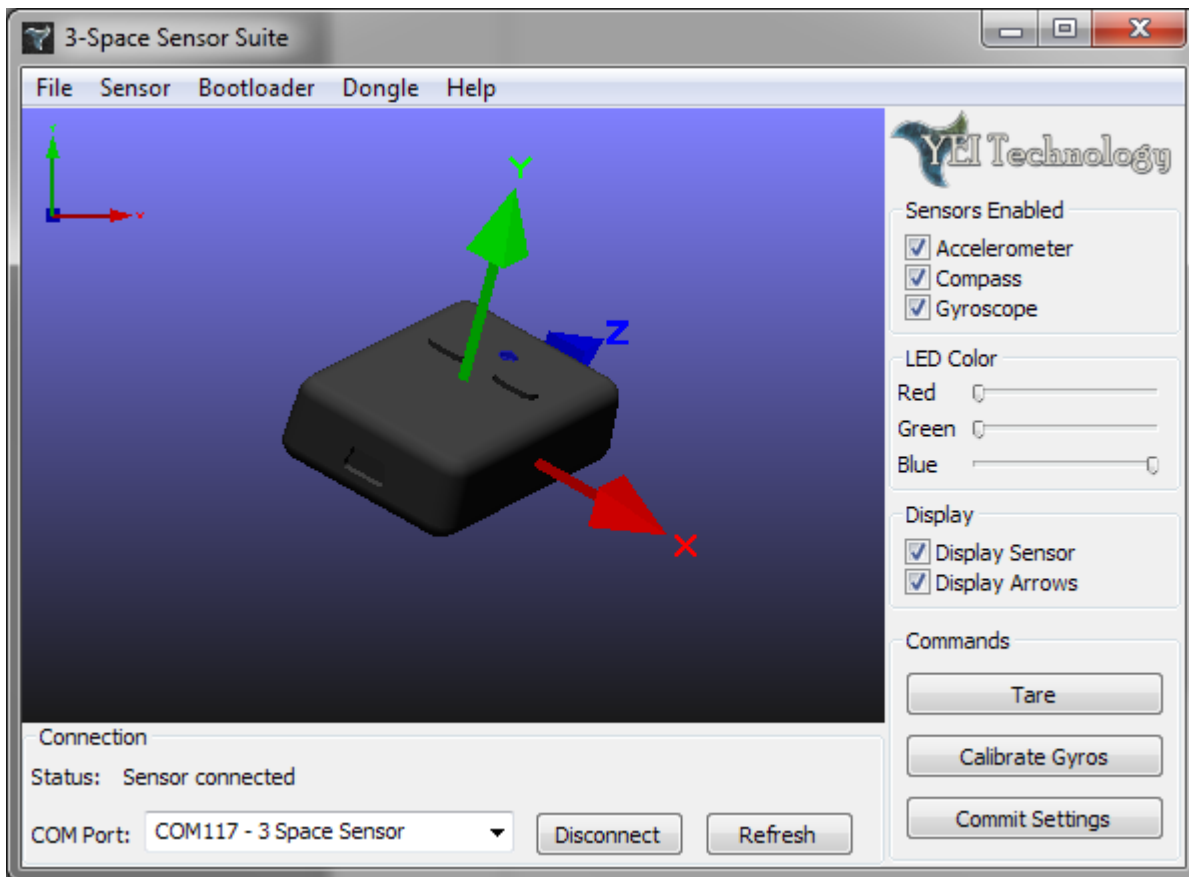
3-Space Sensor Suite

File Sensor Bootloader Dongle Help

Y
X

Y
Z
X

YEI Technology

Sensors Enabled
Accelerometer
Compass
Gyroscope

LED Color
Red
Green
Blue

Display
Display Sensor
Display Arrows

Commands
Tare
Calibrate Gyros
Commit Settings

Connection
Status: Sensor connected
COM Port: COM117 - 3 Space Sensor
Disconnect
Refresh